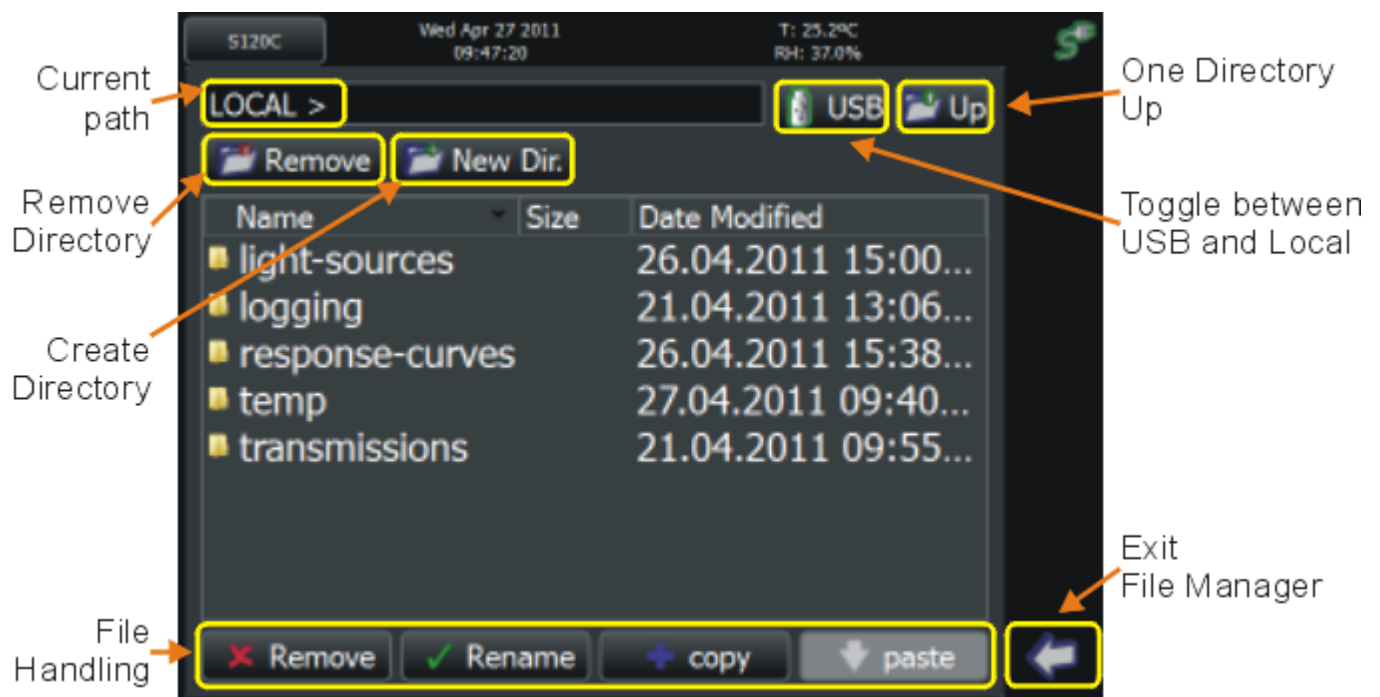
S120C

Wed Apr 27 2011
09:47:20

T: 25.2°C
RH: 37.0%

Current path

LOCAL >

USB

Up

One Directory Up

Remove

New Dir.

Remove Directory

Toggle between USB and Local

| Name | Size | Date Modified |
|---|---|---|
| light-sources | | 26.04.2011 15:00... |
| logging | | 21.04.2011 13:06... |
| response-curves | | 26.04.2011 15:38... |
| temp | | 27.04.2011 09:40... |
| transmissions | | 21.04.2011 09:55... |

Create Directory

Exit File Manager

File Handling

Remove

Rename

copy

paste